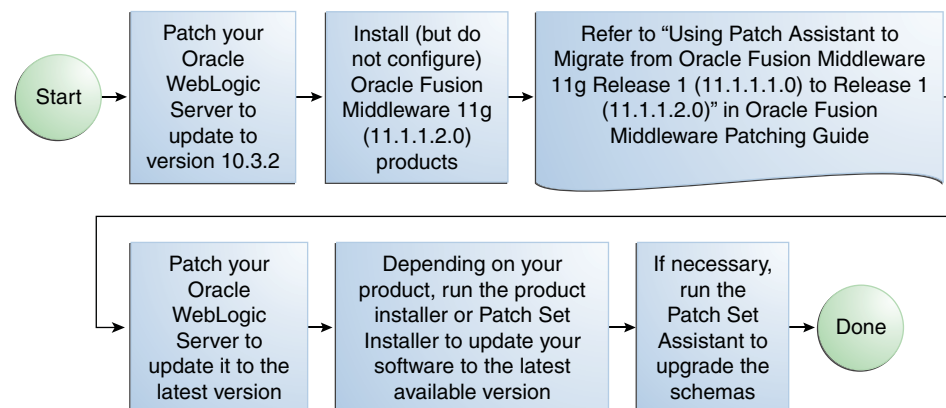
Start

Patch your Oracle WebLogic Server to update to version 10.3.2

Install (but do not configure) Oracle Fusion Middleware 11g (11.1.1.2.0) products

Refer to “Using Patch Assistant to Migrate from Oracle Fusion Middleware 11g Release 1 (11.1.1.1.0) to Release 1 (11.1.1.2.0)” in Oracle Fusion Middleware Patching Guide

Patch your Oracle WebLogic Server to update it to the latest version

Depending on your product, run the product installer or Patch Set Installer to update your software to the latest available version

If necessary, run the Patch Set Assistant to upgrade the schemas

Done